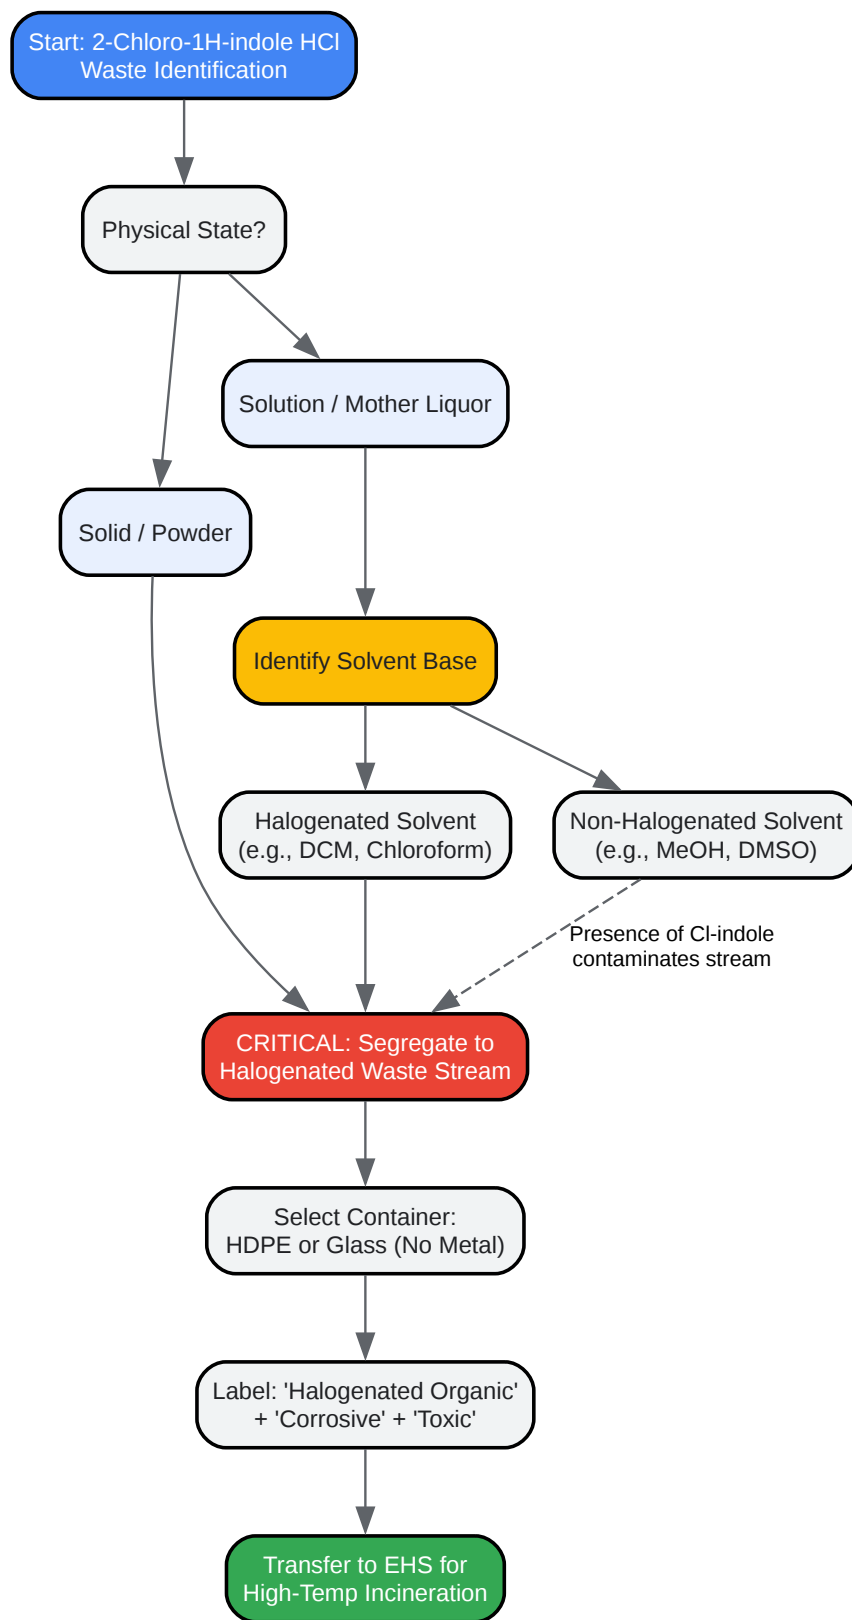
Start: 2-Chloro-1H-indole HCl Waste Identification

Physical State?

Solution / Mother Liquor

Solid / Powder

Identify Solvent Base

Halogenated Solvent (e.g., DCM, Chloroform)

Non-Halogenated Solvent (e.g., MeOH, DMSO)

Presence of Cl-indole contaminates stream

CRITICAL: Segregate to Halogenated Waste Stream

Select Container: HDPE or Glass (No Metal)

Label: 'Halogenated Organic' + 'Corrosive' + 'Toxic'

Transfer to EHS for High-Temp Incineration